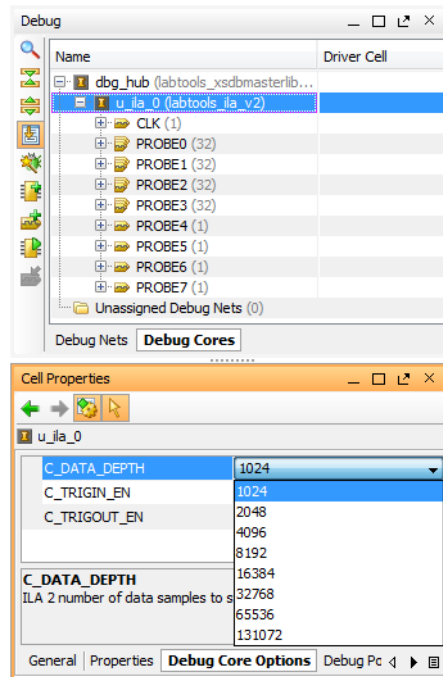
Debug

| Name | Driver Cell |
|---|---|
| dbg_hub (labtools_xsdbmasterlib... | |
| u_ila_0 (labtools_ila_v2) | |
| CLK (1) | |
| PROBE0 (32) | |
| PROBE1 (32) | |
| PROBE2 (32) | |
| PROBE3 (32) | |
| PROBE4 (1) | |
| PROBE5 (1) | |
| PROBE6 (1) | |
| PROBE7 (1) | |
| Unassigned Debug Nets (0) | |

Debug Nets | Debug Cores

Cell Properties

u_ila_0

C_DATA_DEPTH 1024
C_TRIGIN_EN
C_TRIGOUT_EN

1024
2048
4096
8192
16384
32768
65536
131072

C_DATA_DEPTH
ILA 2 number of data samples to s

General | Properties | Debug Core Options | Debug Pc